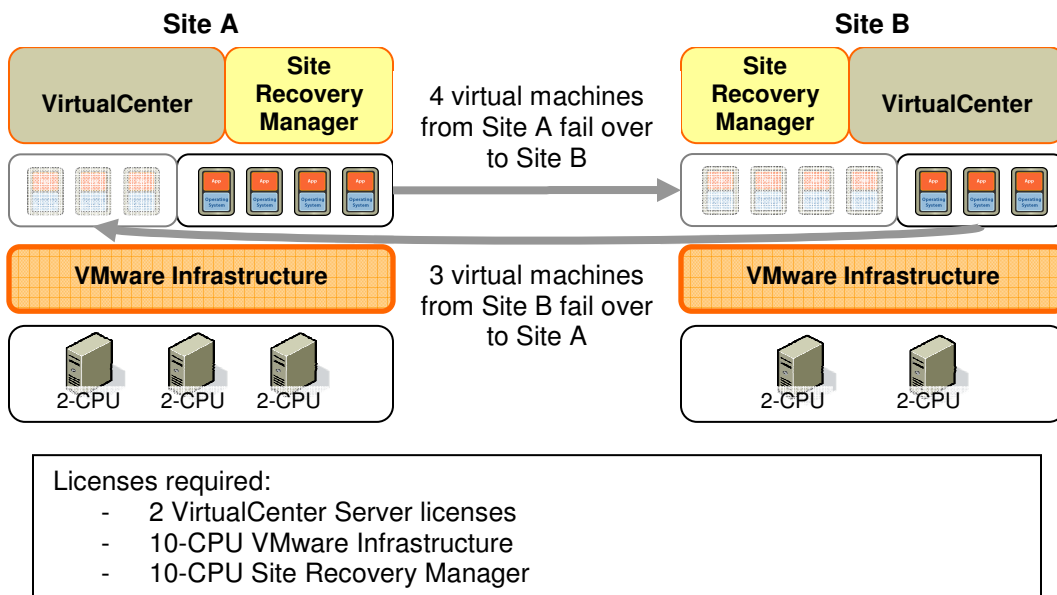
Site A

VirtualCenter

Site Recovery Manager

App
Operating System

App
Operating System

App
Operating System

App
Operating System

VMware Infrastructure

2-CPU 2-CPU 2-CPU

4 virtual machines from Site A fail over to Site B

3 virtual machines from Site B fail over to Site A

Site B

Site Recovery Manager

VirtualCenter

App
Operating System

App
Operating System

App
Operating System

VMware Infrastructure

2-CPU 2-CPU

Licenses required:
- 2 VirtualCenter Server licenses
- 10-CPU VMware Infrastructure
- 10-CPU Site Recovery Manager